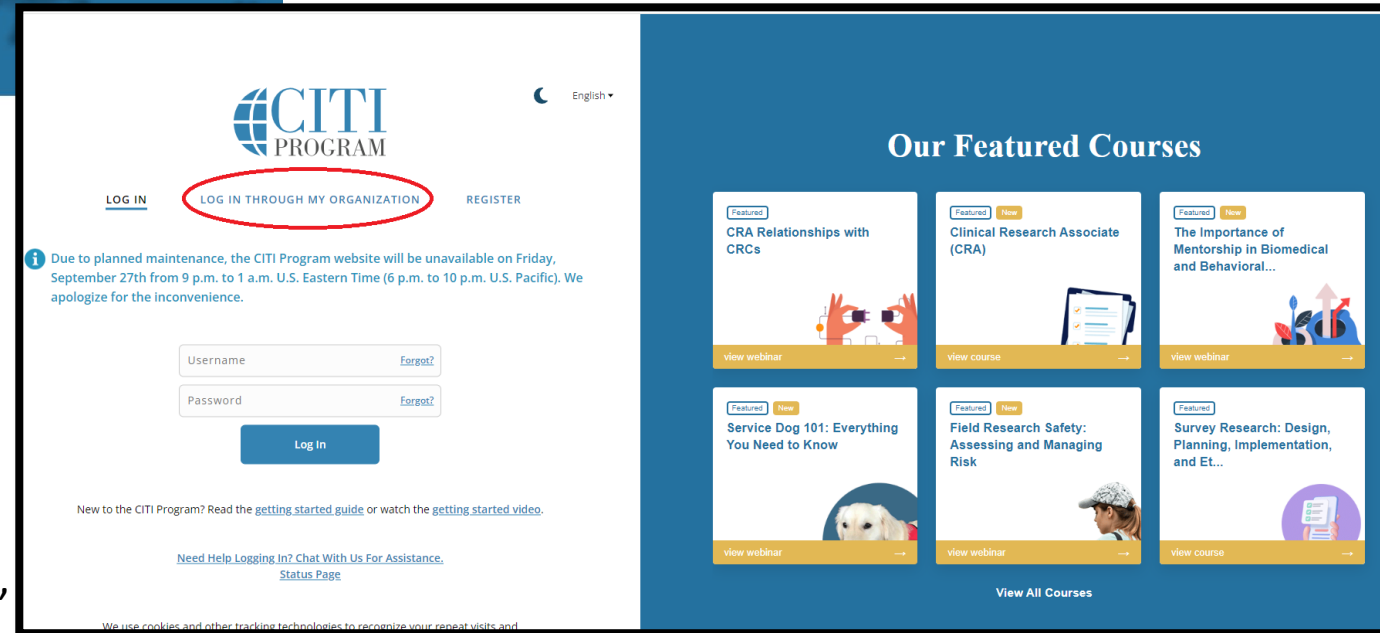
CITI PROGRAM

English ▾

LOG IN    LOG IN THROUGH MY ORGANIZATION    REGISTER

Due to planned maintenance, the CITI Program website will be unavailable on Friday, September 27th from 9 p.m. to 1 a.m. U.S. Eastern Time (6 p.m. to 10 p.m. U.S. Pacific). We apologize for the inconvenience.

Username Forgot?

Password Forgot?

Log In

New to the CITI Program? Read the getting started guide or watch the getting started video.

Need Help Logging In? Chat With Us For Assistance.
Status Page

We use cookies and other tracking technologies to recognize your repeat visits and

Our Featured Courses

Featured
CRA Relationships with CRCs
view webinar →

Featured New
Clinical Research Associate (CRA)
view course →

Featured New
The Importance of Mentorship in Biomedical and Behavioral...
view webinar →

Featured New
Service Dog 101: Everything You Need to Know
view webinar →

Featured New
Field Research Safety: Assessing and Managing Risk
view webinar →

Featured
Survey Research: Design, Planning, Implementation, and Et...
view course →

View All Courses